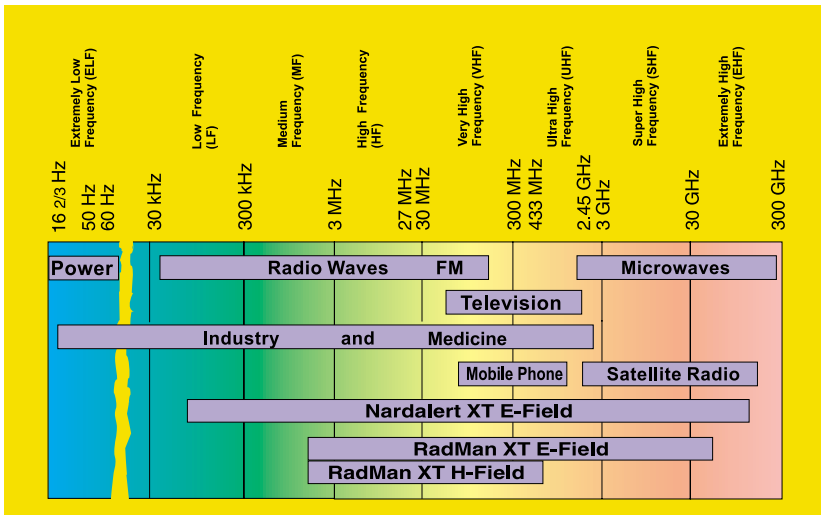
Extremely Low Frequency (ELF)

Low Frequency (LF)

Medium Frequency (MF)

High Frequency (HF)

Very High Frequency (VHF)

Ultra High Frequency (UHF)

Super High Frequency (SHF)

Extremely High Frequency (EHF)

16 2/3 Hz
50 Hz
60 Hz
30 kHz
300 kHz
3 MHz
27 MHz
30 MHz
300 MHz
433 MHz
2.45 GHz
3 GHz
30 GHz
300 GHz

Power

Radio Waves FM

Microwaves

Television

Industry and Medicine

Mobile Phone

Satellite Radio

Nardalert XT E-Field

RadMan XT E-Field

RadMan XT H-Field